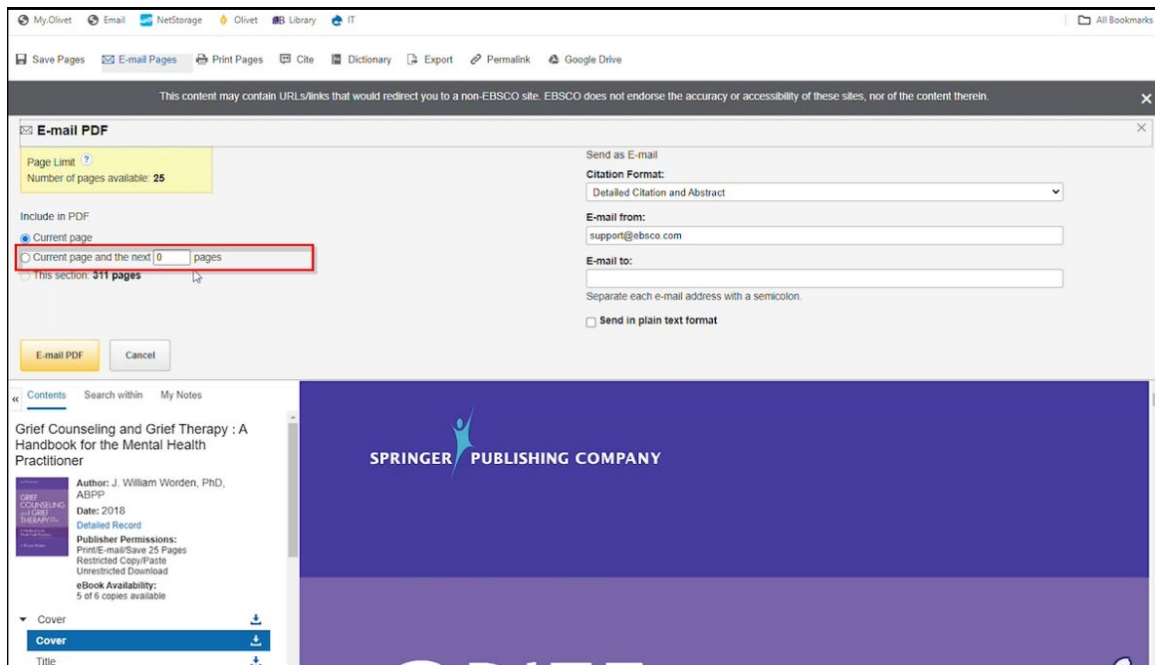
My.Olivet Email NetStorage Olivet Library IT
All Bookmarks

Save Pages E-mail Pages Print Pages Cite Dictionary Export Permalink Google Drive

This content may contain URLs/links that would redirect you to a non-EBSCO site. EBSCO does not endorse the accuracy or accessibility of these sites, nor of the content therein.

E-mail PDF

Page Limit
Number of pages available: 25

Include in PDF
Current page
Current page and the next 0 pages
This section: 311 pages

Send as E-mail
Citation Format:
Detailed Citation and Abstract
E-mail from:
support@ebsco.com
E-mail to:
Separate each e-mail address with a semicolon.
Send in plain text format

E-mail PDF Cancel

Contents Search within My Notes

Grief Counseling and Grief Therapy : A Handbook for the Mental Health Practitioner

Author: J. William Worden, PhD, ABPP
Date: 2018
Detailed Record
Publisher Permissions:
Print/E-mail/Save 25 Pages
Restricted Copy/Paste
Unrestricted Download
eBook Availability:
5 of 6 copies available

Cover
Cover
Title

SPRINGER PUBLISHING COMPANY